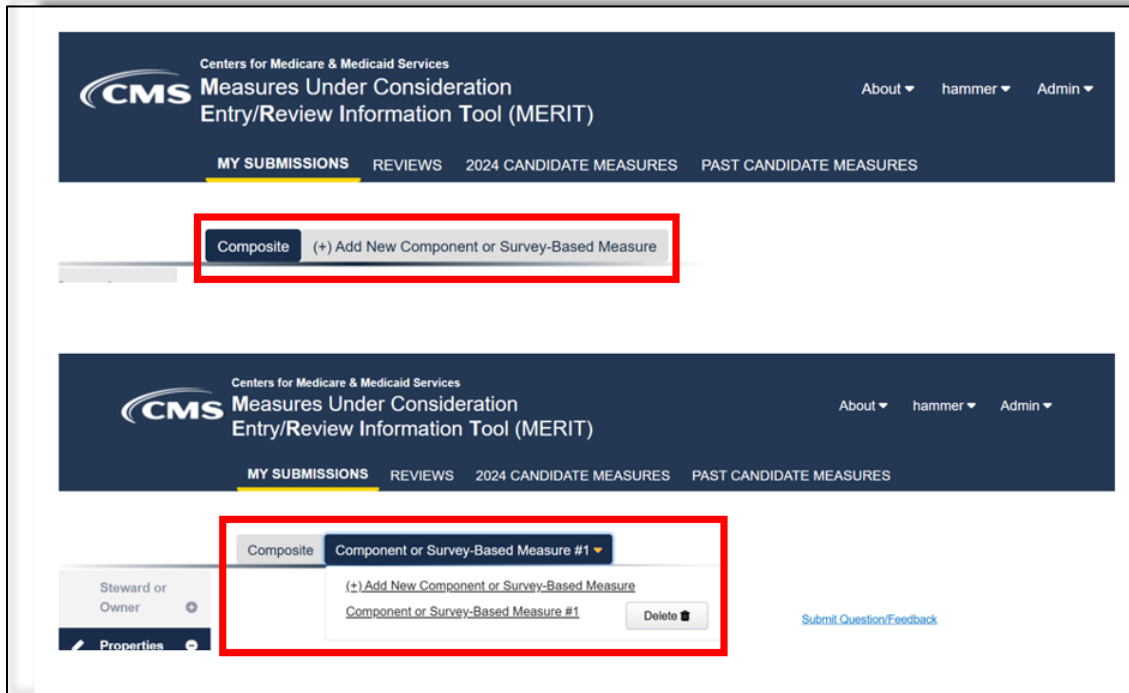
CMS

Centers for Medicare & Medicaid Services
Measures Under Consideration
Entry/Review Information Tool (MERIT)

About ▾ hammer ▾ Admin ▾

MY SUBMISSIONS REVIEWS 2024 CANDIDATE MEASURES PAST CANDIDATE MEASURES

Composite (+) Add New Component or Survey-Based Measure

CMS

Centers for Medicare & Medicaid Services
Measures Under Consideration
Entry/Review Information Tool (MERIT)

About ▾ hammer ▾ Admin ▾

MY SUBMISSIONS REVIEWS 2024 CANDIDATE MEASURES PAST CANDIDATE MEASURES

Composite Component or Survey-Based Measure #1 ▾

Steward or Owner

(+) Add New Component or Survey-Based Measure
Component or Survey-Based Measure #1 Delete

Properties

Submit Question/Feedback